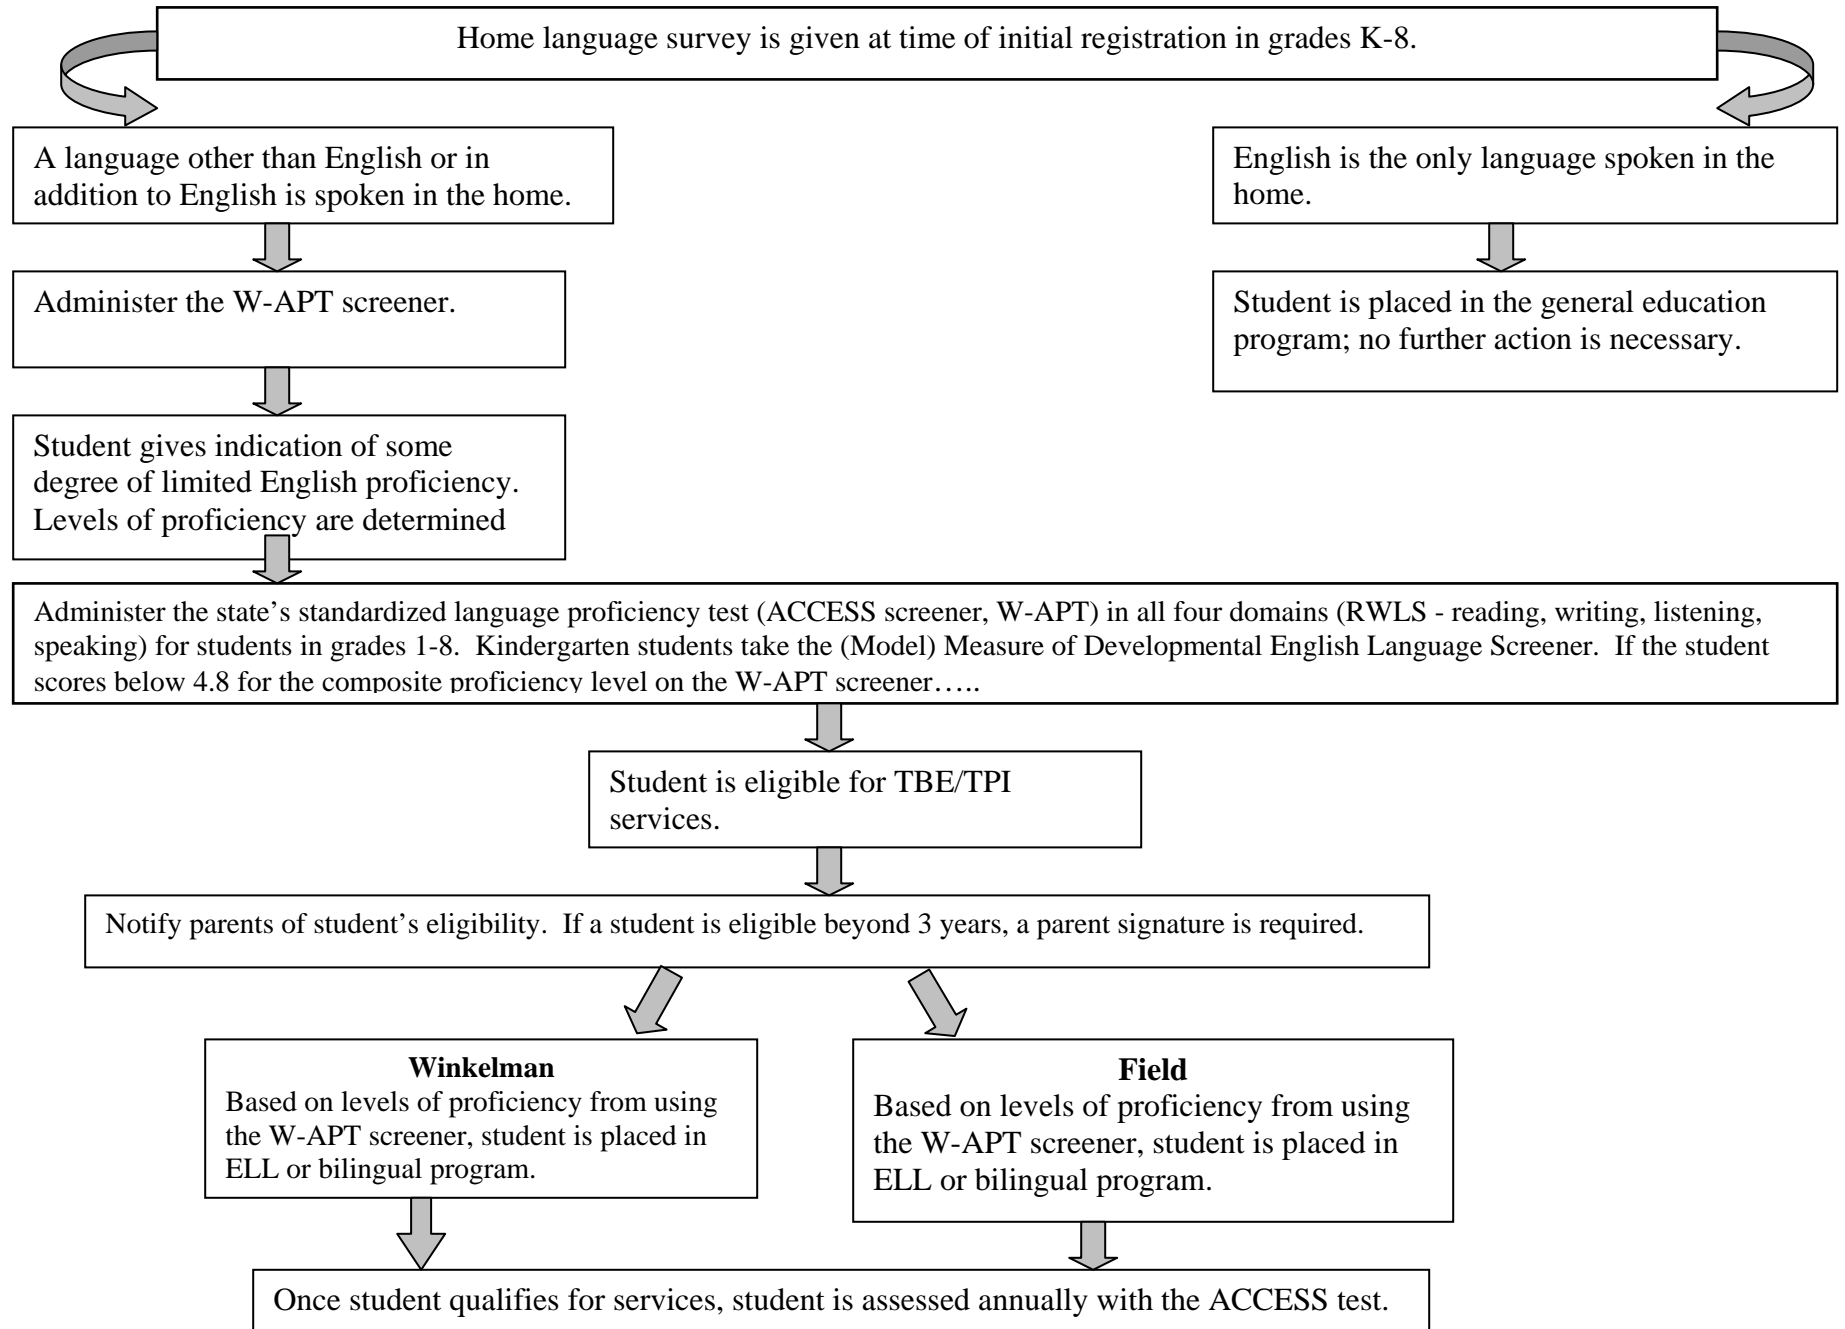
Home language survey is given at time of initial registration in grades K-8.

A language other than English or in addition to English is spoken in the home.

English is the only language spoken in the home.

Administer the W-APT screener.

Student is placed in the general education program; no further action is necessary.

Student gives indication of some degree of limited English proficiency. Levels of proficiency are determined

Administer the state's standardized language proficiency test (ACCESS screener, W-APT) in all four domains (RWLS - reading, writing, listening, speaking) for students in grades 1-8. Kindergarten students take the (Model) Measure of Developmental English Language Screener. If the student scores below 4.8 for the composite proficiency level on the W-APT screener…..

Student is eligible for TBE/TPI services.

Notify parents of student's eligibility. If a student is eligible beyond 3 years, a parent signature is required.

**Winkelman**
Based on levels of proficiency from using the W-APT screener, student is placed in ELL or bilingual program.

**Field**
Based on levels of proficiency from using the W-APT screener, student is placed in ELL or bilingual program.

Once student qualifies for services, student is assessed annually with the ACCESS test.